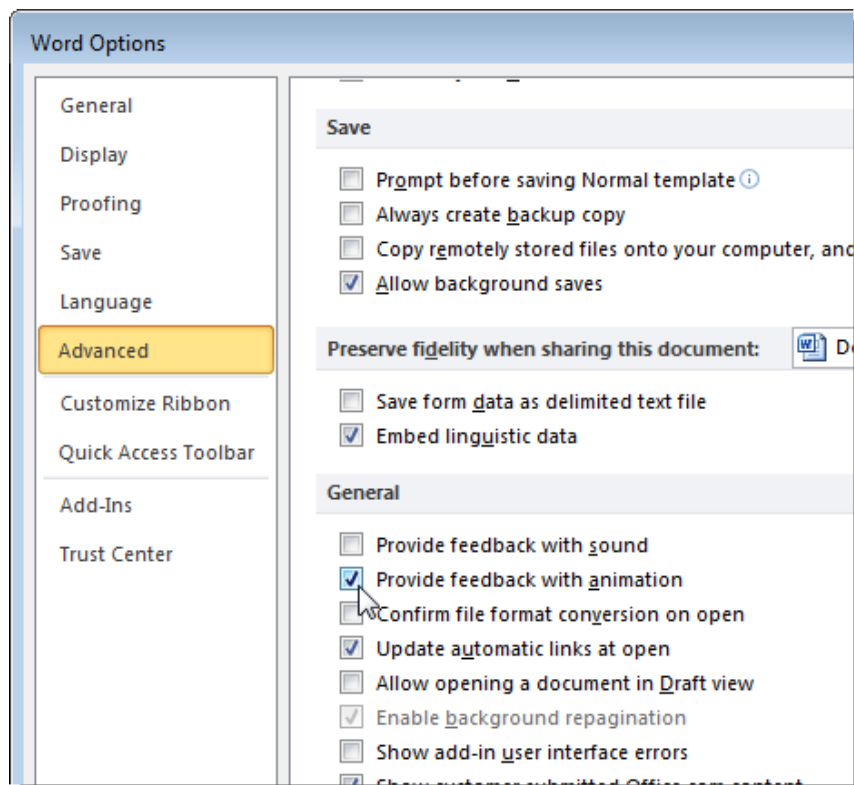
Word Options

General
Display
Proofing
Save
Language
Advanced
Customize Ribbon
Quick Access Toolbar
Add-Ins
Trust Center

Save

Prompt before saving Normal template
Always create backup copy
Copy remotely stored files onto your computer, and
Allow background saves

Preserve fidelity when sharing this document: De

Save form data as delimited text file
Embed linguistic data

General

Provide feedback with sound
Provide feedback with animation
Confirm file format conversion on open
Update automatic links at open
Allow opening a document in Draft view
Enable background repagination
Show add-in user interface errors
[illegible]